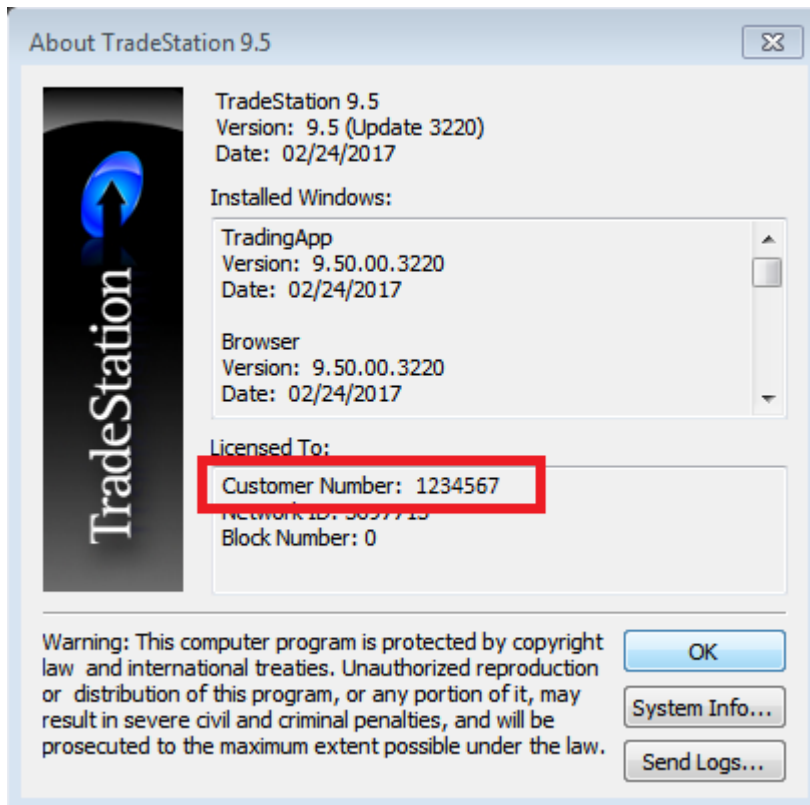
About TradeStation 9.5

TradeStation

TradeStation 9.5
Version: 9.5 (Update 3220)
Date: 02/24/2017

Installed Windows:

TradingApp
Version: 9.50.00.3220
Date: 02/24/2017

Browser
Version: 9.50.00.3220
Date: 02/24/2017

Licensed To:

Customer Number: 1234567
Network ID: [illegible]
Block Number: 0

Warning: This computer program is protected by copyright law and international treaties. Unauthorized reproduction or distribution of this program, or any portion of it, may result in severe civil and criminal penalties, and will be prosecuted to the maximum extent possible under the law.

OK

System Info...

Send Logs...